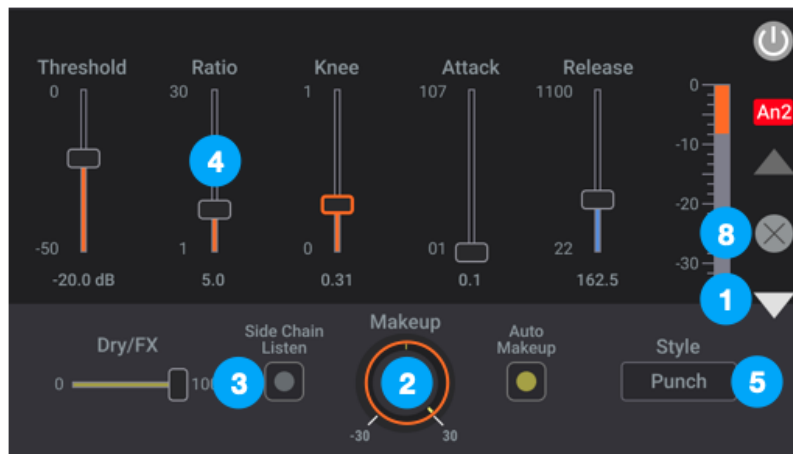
Threshold
0
-50
-20.0 dB

Ratio
30
4
1
5.0

Knee
1
0
0.31

Attack
107
01
0.1

Release
1100
22
162.5

0
-10
-20
-30

An2

8
1

Dry/FX
0
10
3

Side Chain Listen

Makeup
2
-30
30

Auto Makeup

Style
Punch
5